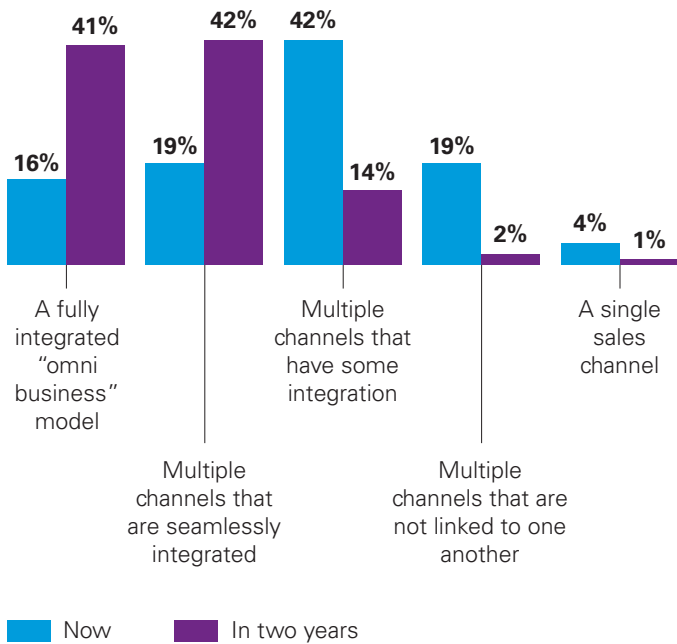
41%
16%
42%
19%
42%
14%
19%
2%
4%
1%

A fully integrated “omni business” model

Multiple channels that are seamlessly integrated

Multiple channels that have some integration

Multiple channels that are not linked to one another

A single sales channel

Now
In two years